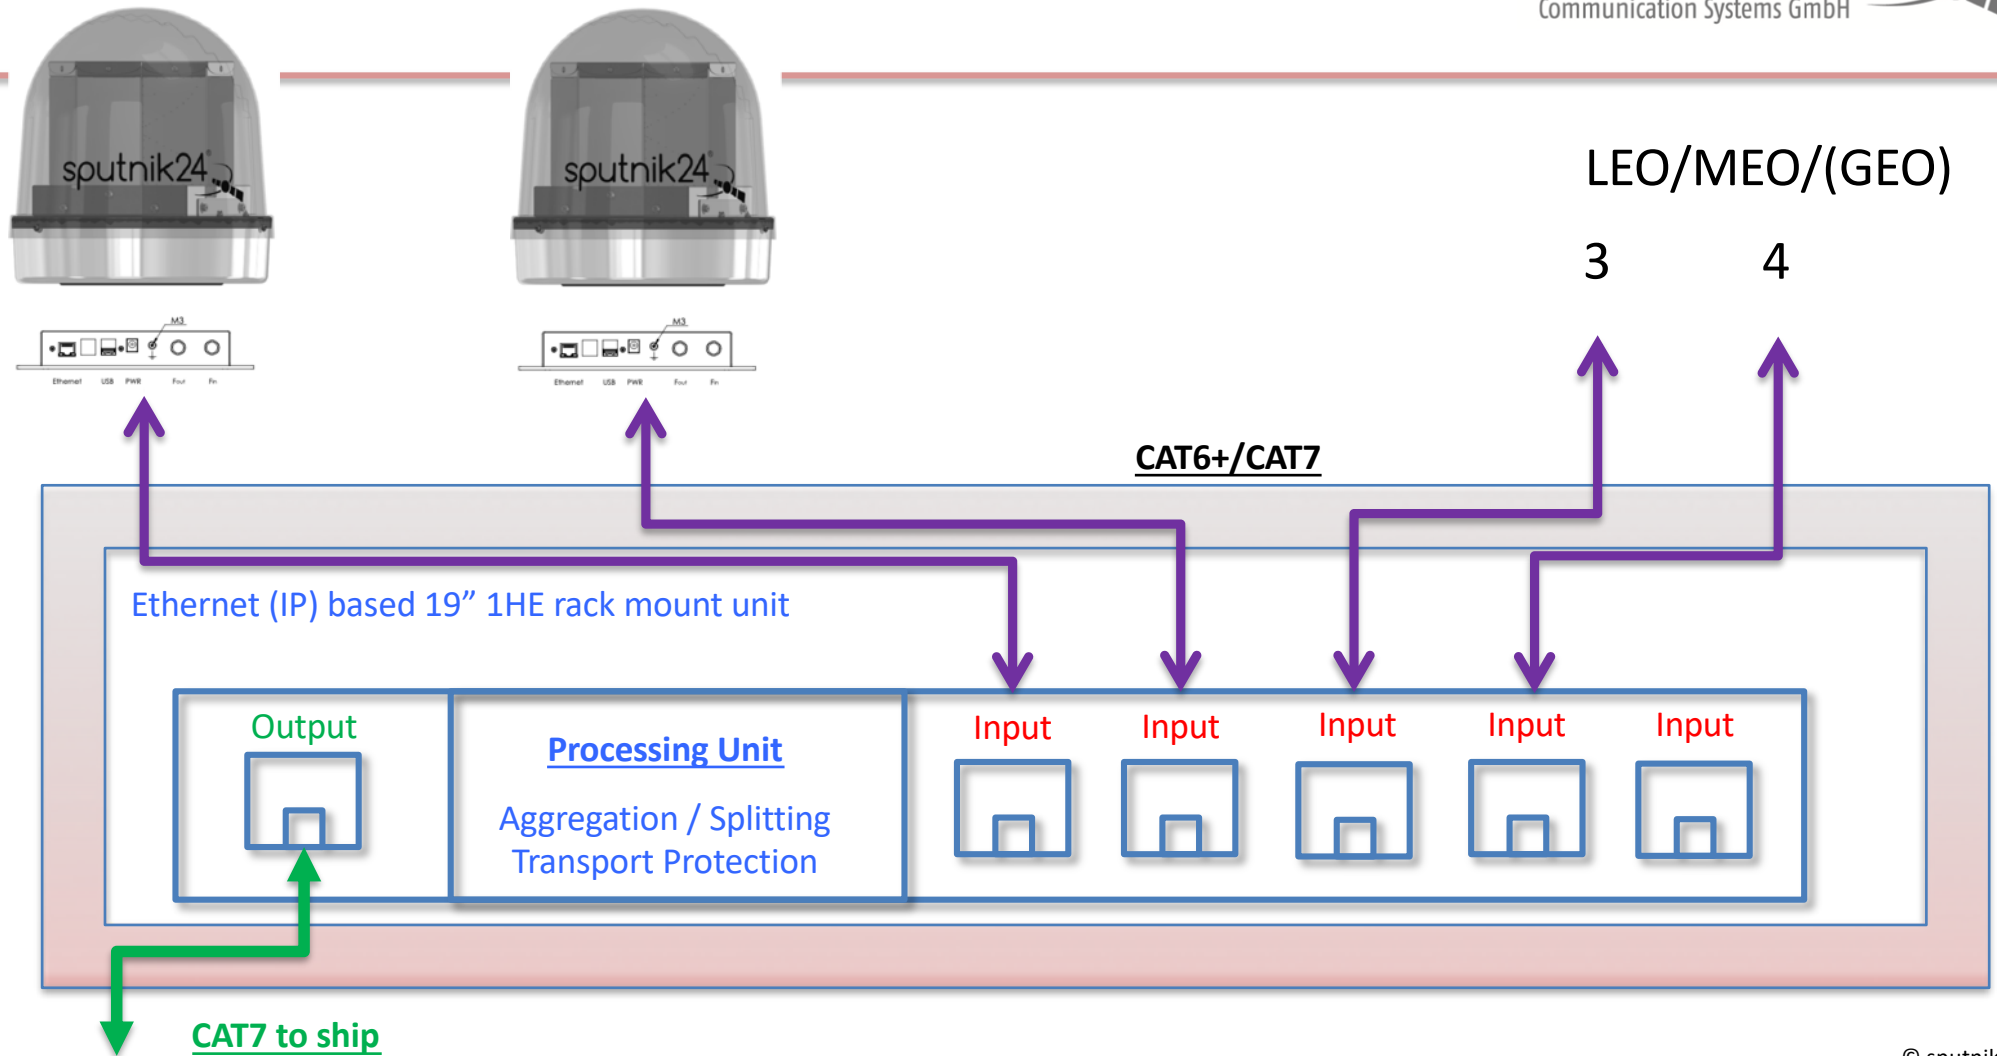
Communication Systems GmbH

sputnik24

sputnik24

M3

Ethernet USB PWR Fout Fin

M3

Ethernet USB PWR Fout Fin

LEO/MEO/(GEO)

3 4

CAT6+/CAT7

Ethernet (IP) based 19” 1HE rack mount unit

Output

Processing Unit

Aggregation / Splitting
Transport Protection

Input Input Input Input Input

CAT7 to ship

© sputnik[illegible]